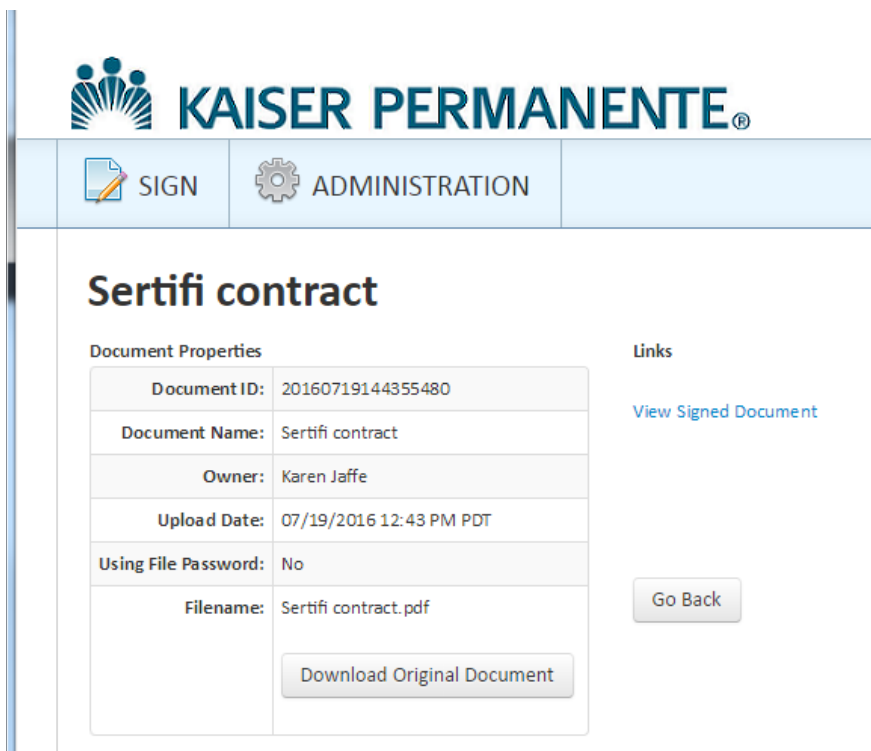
KAISER PERMANENTE®

SIGN
ADMINISTRATION

Sertifi contract

Document Properties

| | |
|---|---|
| Document ID: | 20160719144355480 |
| Document Name: | Sertifi contract |
| Owner: | Karen Jaffe |
| Upload Date: | 07/19/2016 12:43 PM PDT |
| Using File Password: | No |
| Filename: | Sertifi contract.pdf Download Original Document |

Links

View Signed Document

Go Back